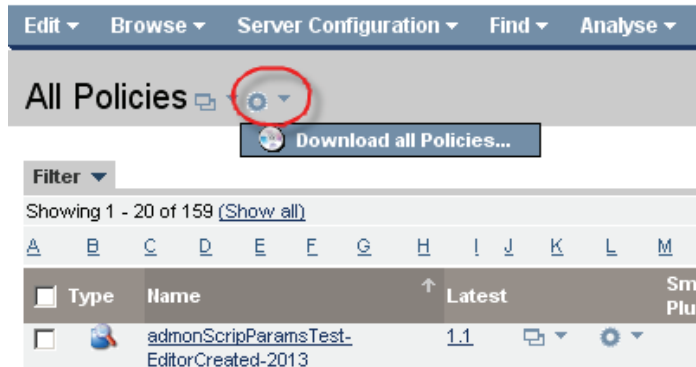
Edit ▾ Browse ▾ Server Configuration ▾ Find ▾ Analyse ▾

All Policies

Download all Policies...

Filter ▾

Showing 1 - 20 of 159 (Show all)

A B C D E F G H I J K L M

| Type | Name | Latest | | | Sm Plu |
|---|---|---|---|---|---|
| | admonScripParamsTest-EditorCreated-2013 | 1.1 | | | |